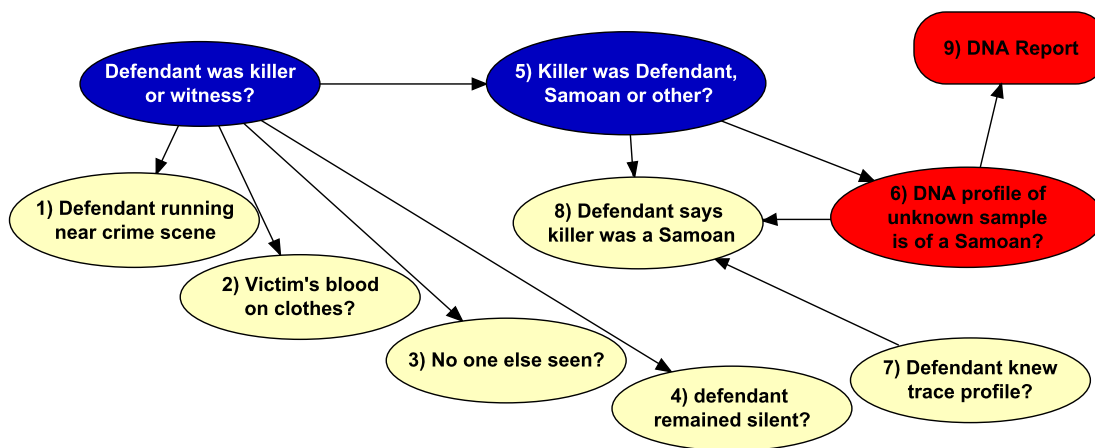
Defendant was killer or witness?

5) Killer was Defendant, Samoan or other?

9) DNA Report

6) DNA profile of unknown sample is of a Samoan?

8) Defendant says killer was a Samoan

1) Defendant running near crime scene

2) Victim's blood on clothes?

3) No one else seen?

4) defendant remained silent?

7) Defendant knew trace profile?